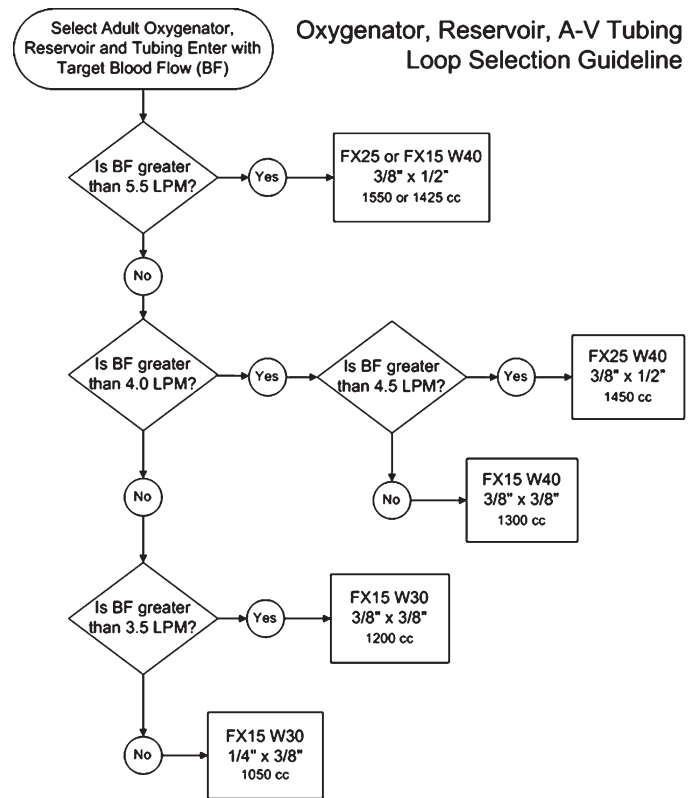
Oxygenator, Reservoir, A-V Tubing Loop Selection Guideline

Select Adult Oxygenator, Reservoir and Tubing Enter with Target Blood Flow (BF)

Is BF greater than 5.5 LPM?

Yes

FX25 or FX15 W40
3/8" x 1/2"
1550 or 1425 cc

No

Is BF greater than 4.0 LPM?

Yes

Is BF greater than 4.5 LPM?

Yes

FX25 W40
3/8" x 1/2"
1450 cc

No

FX15 W40
3/8" x 3/8"
1300 cc

No

Is BF greater than 3.5 LPM?

Yes

FX15 W30
3/8" x 3/8"
1200 cc

No

FX15 W30
1/4" x 3/8"
1050 cc